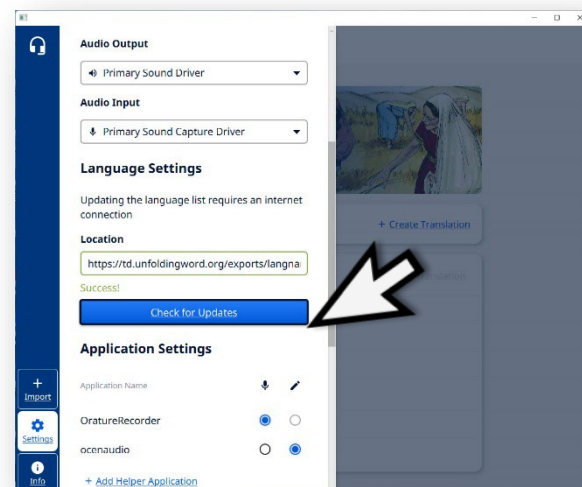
Audio Output

Primary Sound Driver

Audio Input

Primary Sound Capture Driver

Language Settings

Updating the language list requires an internet connection

Location

https://td.unfoldingword.org/exports/langna

Success!

Check for Updates

Application Settings

Application Name

OratureRecorder

ocenaudio

+ Add Helper Application

+ Create Translation

+ Import

Settings

Info